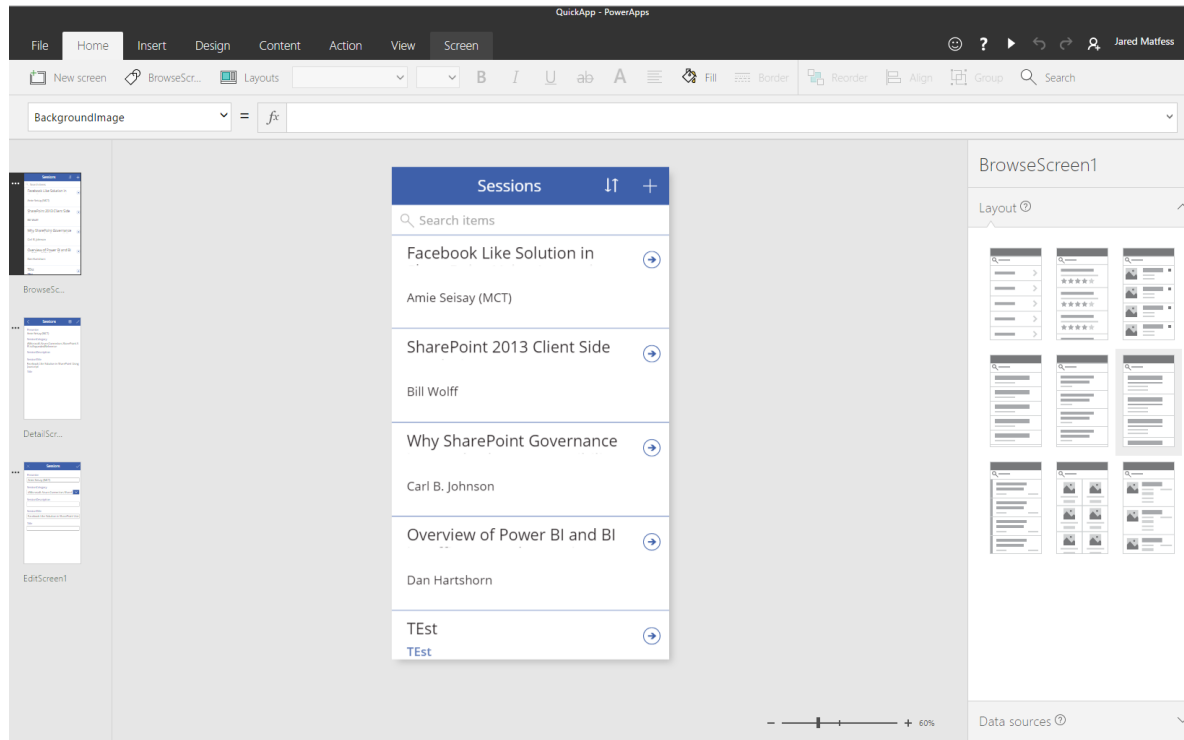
QuickApp - PowerApps

File Home Insert Design Content Action View Screen

Jared Matfess

New screen BrowseScr... Layouts Fill Border Reorder Align Group Search

BackgroundImage = $fx$

BrowseSc...

DetailScr...

EditScreen1

Sessions

Search items

Facebook Like Solution in

Amie Seisay (MCT)

SharePoint 2013 Client Side

Bill Wolff

Why SharePoint Governance

Carl B. Johnson

Overview of Power BI and BI

Dan Hartshorn

TEst

TEst

60%

BrowseScreen1

Layout

Data sources